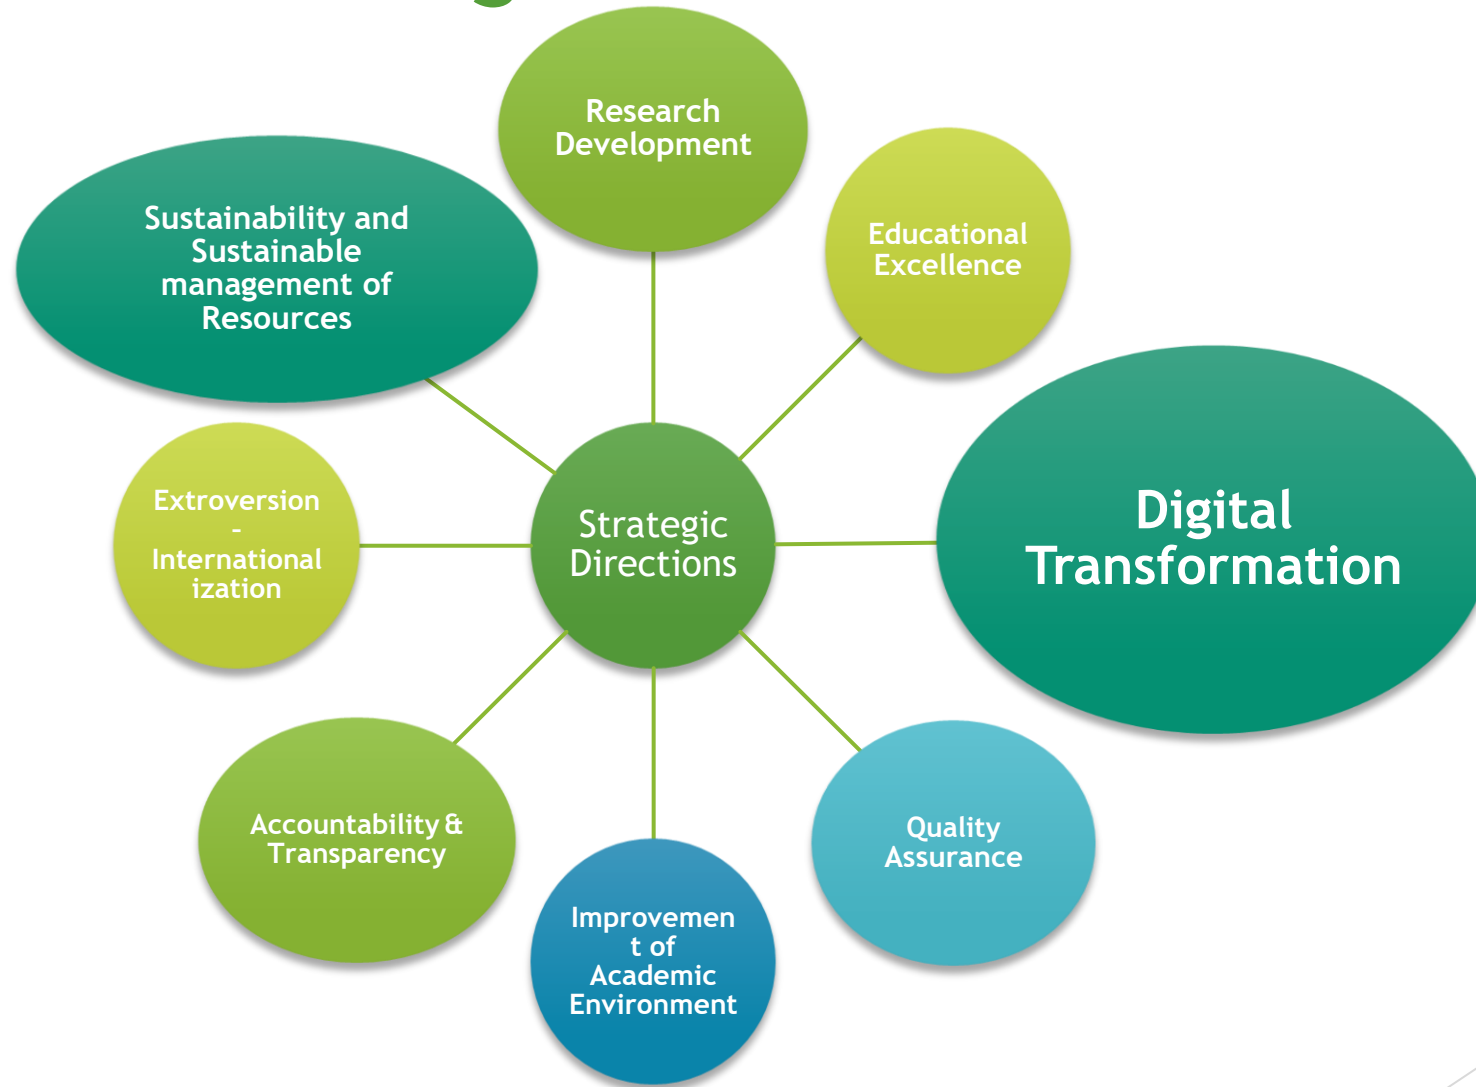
Research Development

Sustainability and Sustainable management of Resources

Educational Excellence

Extroversion - Internationalization

Strategic Directions

Digital Transformation

Accountability & Transparency

Improvement of Academic Environment

Quality Assurance